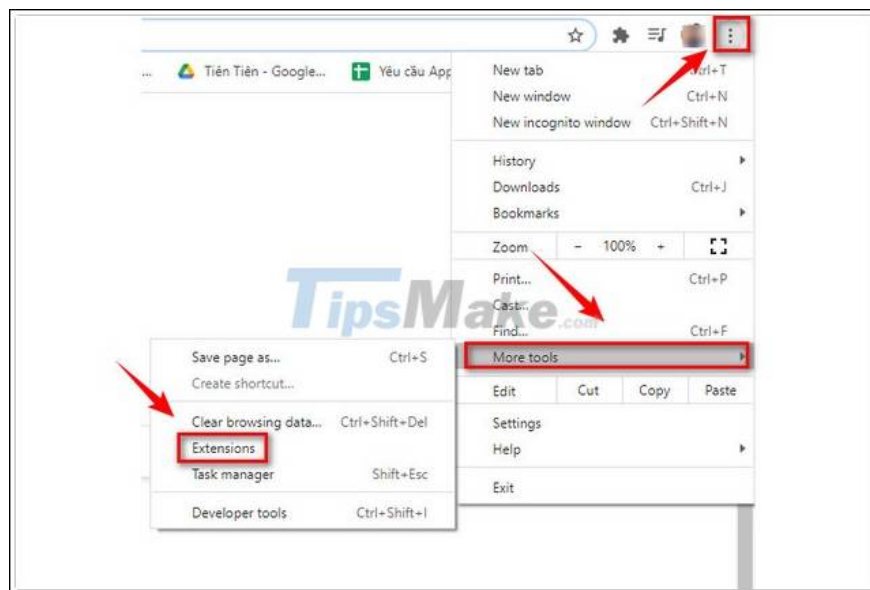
... Tiến Tiên - Google... Yêu cầu App

New tab Ctrl+T
New window Ctrl+N
New incognito window Ctrl+Shift+N

History
Downloads Ctrl+J
Bookmarks

Zoom - 100% +

Print... Ctrl+P
Cast...
Find... Ctrl+F
More tools

Edit Cut Copy Paste

Settings
Help

Exit

Save page as... Ctrl+S
Create shortcut...

Clear browsing data... Ctrl+Shift+Del
Extensions
Task manager Shift+Esc

Developer tools Ctrl+Shift+I

TipsMake.com